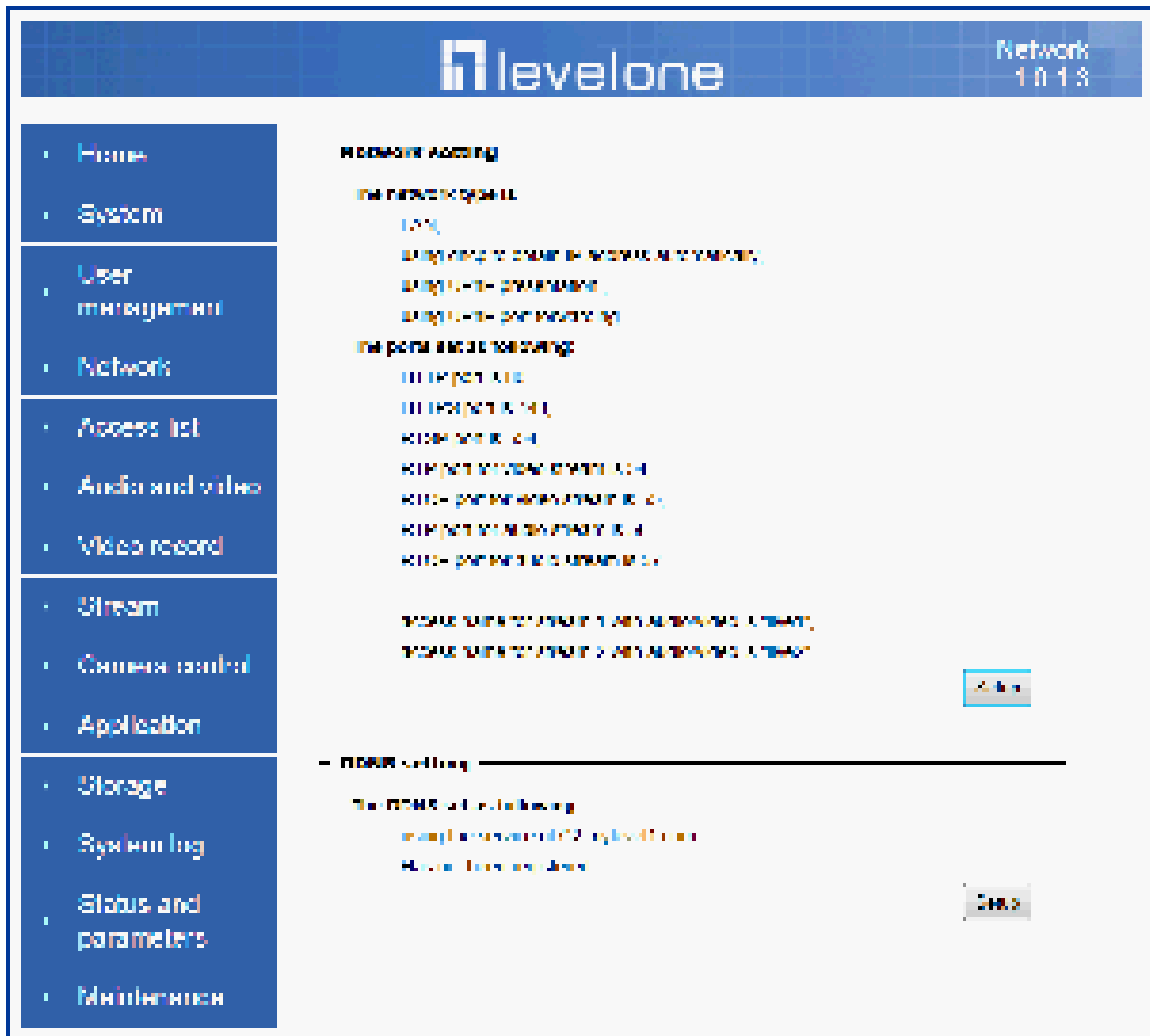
levelone

Network
1.0.1.3

Home
System
User management
Network
Access list
Audio and video
Video record
Stream
Camera control
Application
Storage
System log
Status and parameters
Maintenance

Network setting

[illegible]

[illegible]

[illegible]

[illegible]

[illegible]

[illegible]

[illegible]

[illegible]

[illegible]

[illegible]

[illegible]

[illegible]

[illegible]

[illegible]

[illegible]

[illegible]

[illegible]

DDNS setting

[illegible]

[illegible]

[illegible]

Save